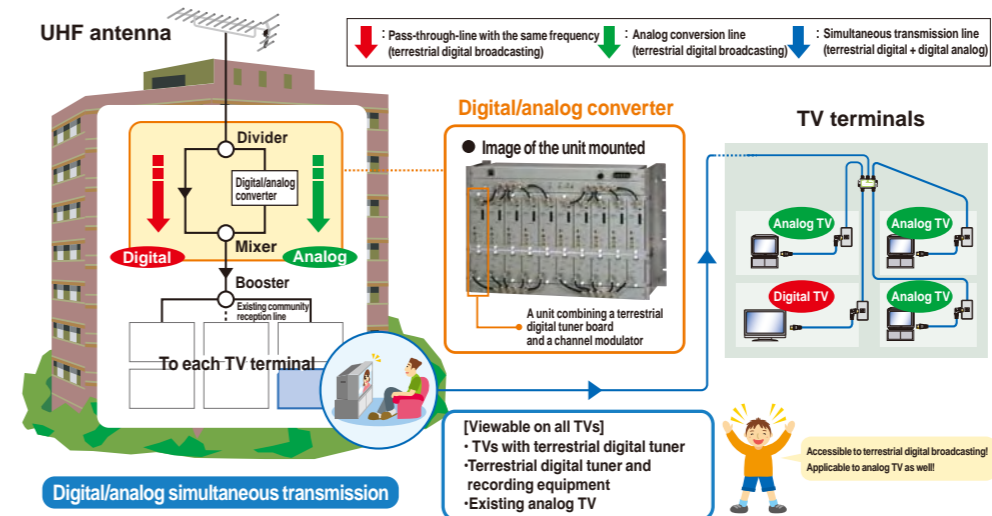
UHF antenna

: Pass-through-line with the same frequency (terrestrial digital broadcasting)
: Analog conversion line (terrestrial digital broadcasting)
: Simultaneous transmission line (terrestrial digital + digital analog)

Divider
Digital/analog converter
Mixer
Digital
Analog
Booster
Existing community reception line
To each TV terminal

Digital/analog converter
Image of the unit mounted
A unit combining a terrestrial digital tuner board and a channel modulator

TV terminals
Analog TV
Analog TV
Digital TV
Analog TV

[Viewable on all TVs]
・TVs with terrestrial digital tuner
・Terrestrial digital tuner and recording equipment
・Existing analog TV

Accessible to terrestrial digital broadcasting! Applicable to analog TV as well!

Digital/analog simultaneous transmission